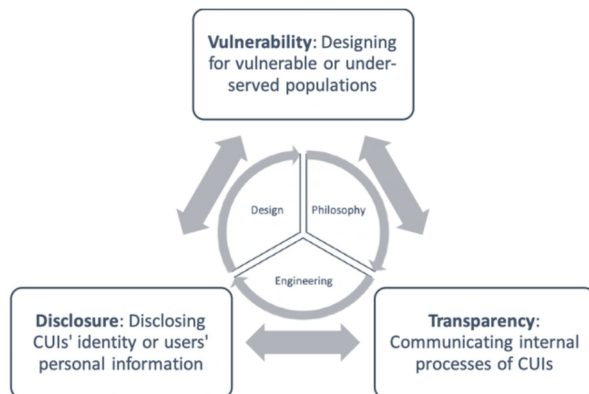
**Vulnerability**: Designing for vulnerable or underserved populations

Design

Philosophy

Engineering

**Disclosure**: Disclosing CUIs' identity or users' personal information

**Transparency**: Communicating internal processes of CUIs